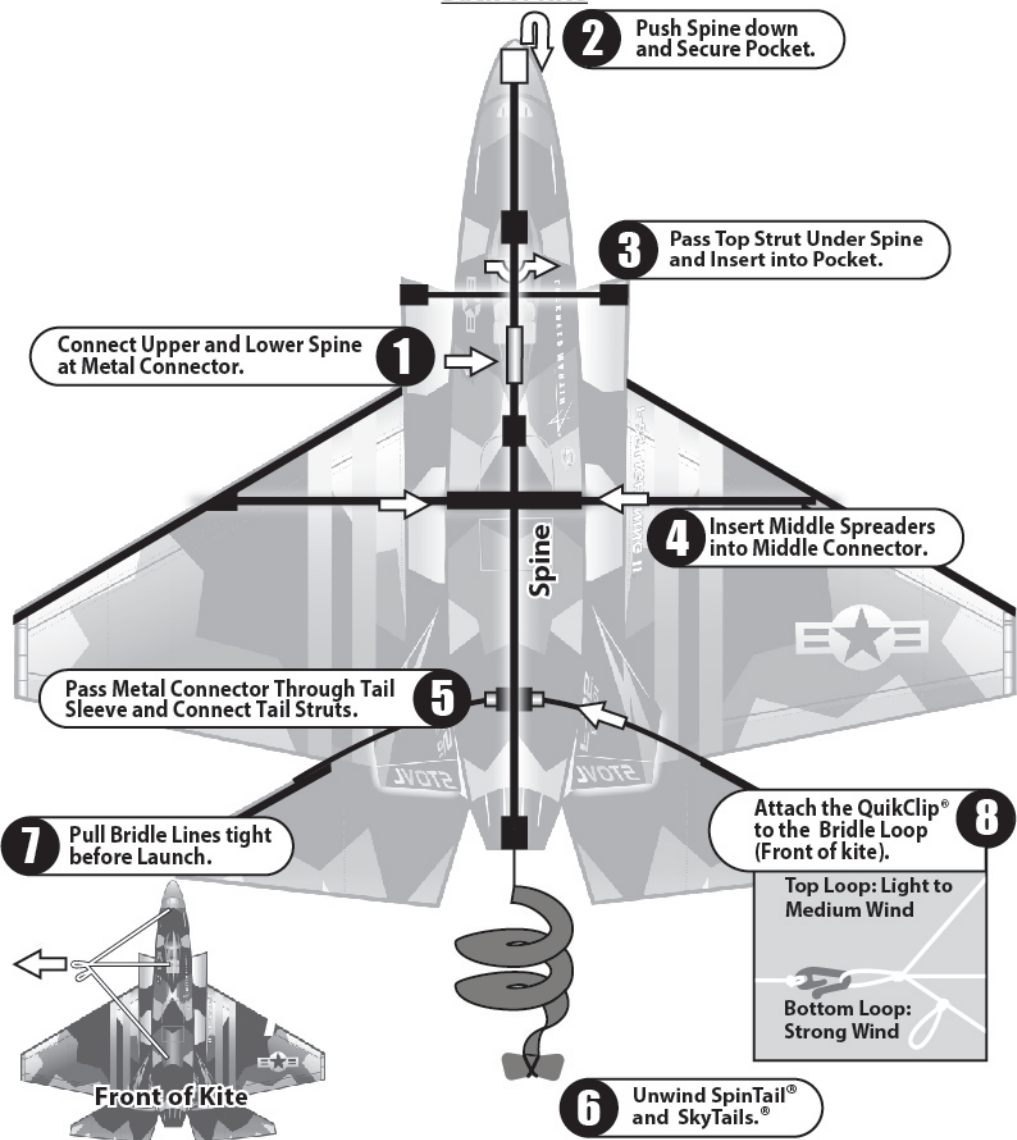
2 Push Spine down and Secure Pocket.

3 Pass Top Strut Under Spine and Insert into Pocket.

Connect Upper and Lower Spine at Metal Connector. 1

4 Insert Middle Spreaders into Middle Connector.

Spine

STOVL

STOVL

Pass Metal Connector Through Tail Sleeve and Connect Tail Struts. 5

Attach the QuikClip® to the Bridle Loop (Front of kite). 8

7 Pull Bridle Lines tight before Launch.

Top Loop: Light to Medium Wind

Bottom Loop: Strong Wind

Front of Kite

6 Unwind SpinTail® and SkyTails.®